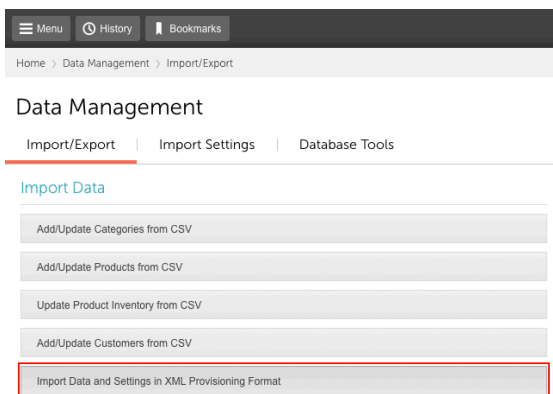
Menu History Bookmarks

Home 〉 Data Management 〉 Import/Export

Data Management

Import/Export | Import Settings | Database Tools

Import Data

Add/Update Categories from CSV

Add/Update Products from CSV

Update Product Inventory from CSV

Add/Update Customers from CSV

Import Data and Settings in XML Provisioning Format